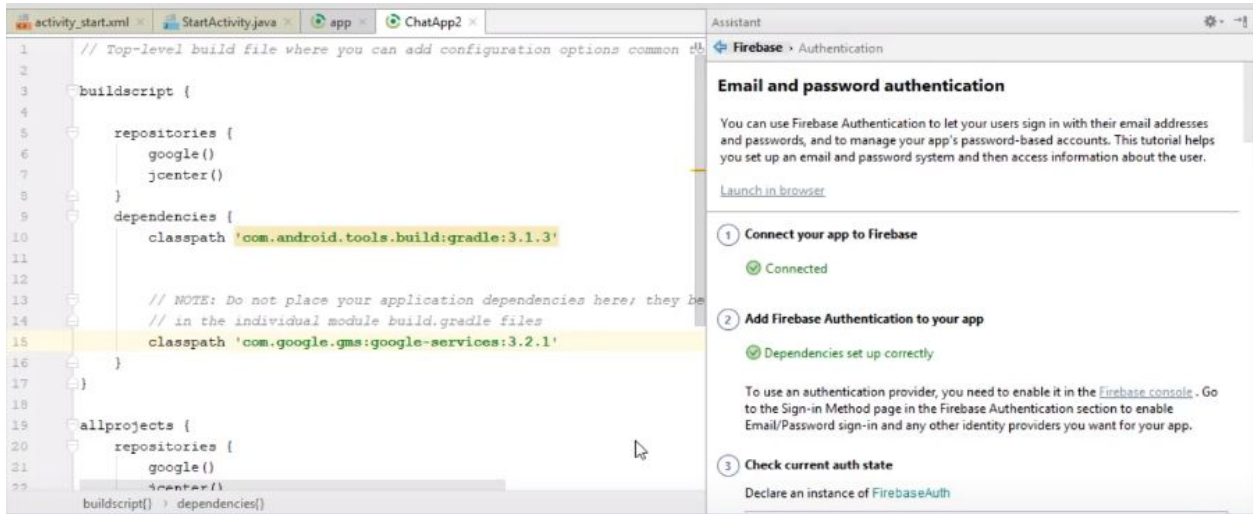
activity_start.xml × StartActivity.java × app × ChatApp2 ×

1 // Top-level build file where you can add configuration options common t
2
3 buildscript {
4
5 repositories {
6 google()
7 jcenter()
8 }
9 dependencies {
10 classpath 'com.android.tools.build:gradle:3.1.3'
11
12
13 // NOTE: Do not place your application dependencies here; they be
14 // in the individual module build.gradle files
15 classpath 'com.google.gms:google-services:3.2.1'
16 }
17 }
18
19 allprojects {
20 repositories {
21 google()
22 jcenter()

buildscript{} › dependencies{}

Assistant

Firebase › Authentication

Email and password authentication

You can use Firebase Authentication to let your users sign in with their email addresses and passwords, and to manage your app's password-based accounts. This tutorial helps you set up an email and password system and then access information about the user.

Launch in browser

1 Connect your app to Firebase

Connected

2 Add Firebase Authentication to your app

Dependencies set up correctly

To use an authentication provider, you need to enable it in the Firebase console . Go to the Sign-in Method page in the Firebase Authentication section to enable Email/Password sign-in and any other identity providers you want for your app.

3 Check current auth state

Declare an instance of FirebaseAuth